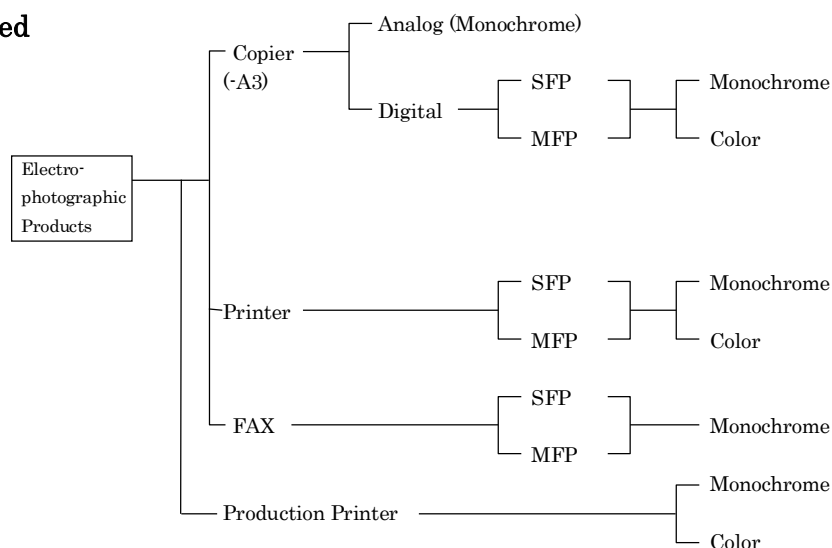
ed

Electrophotographic Products

Copier (-A3)

Analog (Monochrome)

Digital

SFP

MFP

Monochrome

Color

Printer

SFP

MFP

Monochrome

Color

FAX

SFP

MFP

Monochrome

Production Printer

Monochrome

Color